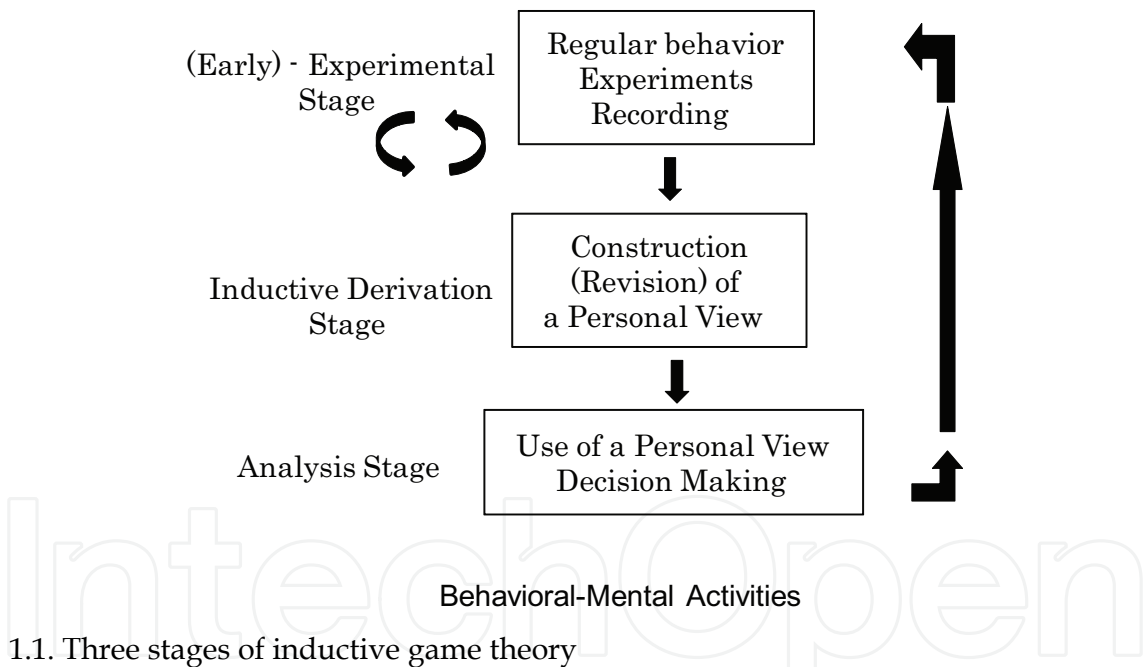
(Early) - Experimental Stage

Regular behavior Experiments Recording

Inductive Derivation Stage

Construction (Revision) of a Personal View

Analysis Stage

Use of a Personal View Decision Making

IntechOpen

Behavioral-Mental Activities

1.1. Three stages of inductive game theory